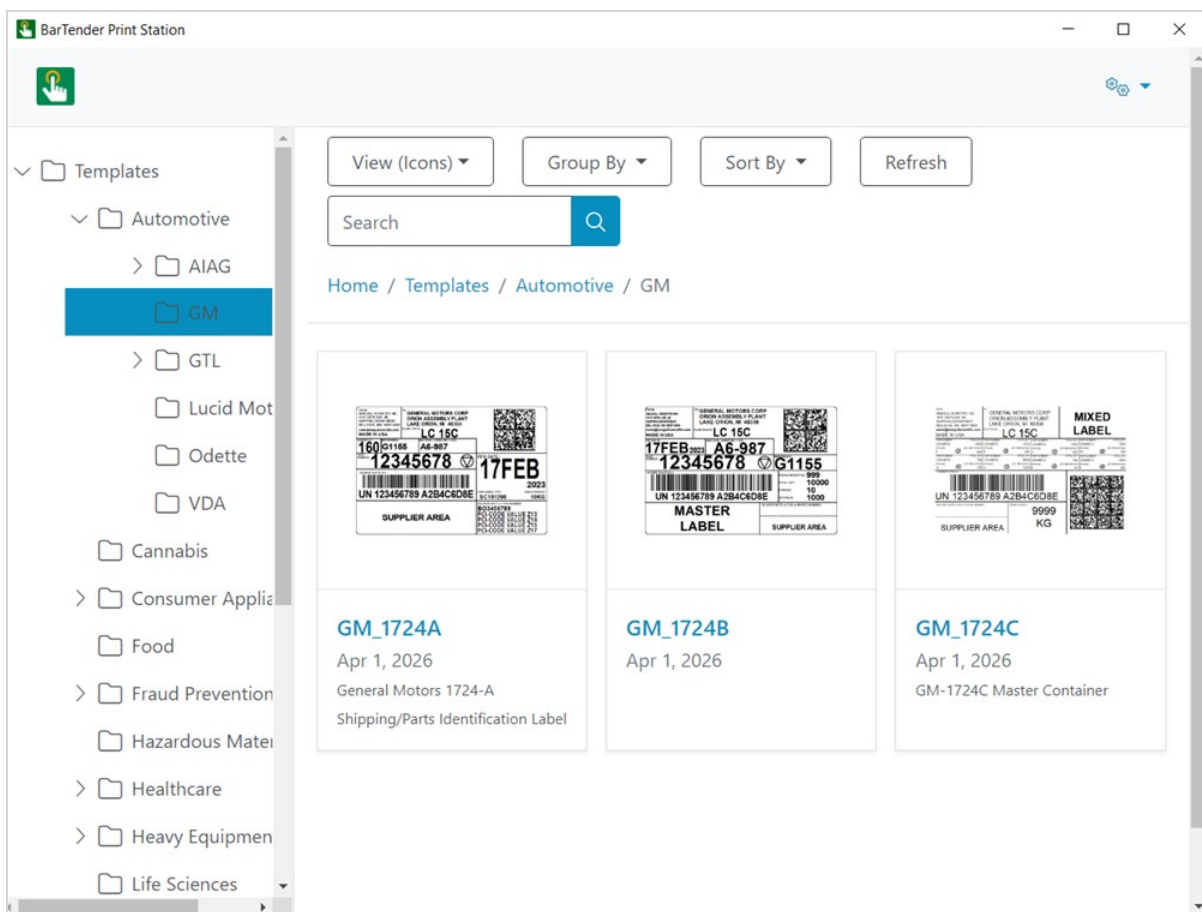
BarTender Print Station

Templates
Automotive
AIAG
GM
GTL
Lucid Mot
Odette
VDA
Cannabis
Consumer Applia
Food
Fraud Prevention
Hazardous Mate
Healthcare
Heavy Equipmen
Life Sciences

View (Icons)
Group By
Sort By
Refresh

Search

Home / Templates / Automotive / GM

GENERAL MOTORS CORP
ORION ASSEMBLY PLANT
LAKE ORION, MI 48359
LC 15C
160
G1155
A6-987
12345678
17FEB
2023
UN 123456789 A2B4C6D8E
SUPPLIER AREA

GM_1724A
Apr 1, 2026
General Motors 1724-A Shipping/Parts Identification Label

GENERAL MOTORS CORP
ORION ASSEMBLY PLANT
LAKE ORION, MI 48359
LC 15C
17FEB2023
A6-987
12345678
G1155
999
10000
10
1000
UN 123456789 A2B4C6D8E
MASTER LABEL
SUPPLIER AREA

GM_1724B
Apr 1, 2026

GENERAL MOTORS CORP
ORION ASSEMBLY PLANT
LAKE ORION, MI 48359
LC 15C
MIXED LABEL
UN 123456789 A2B4C6D8E
9999
KG
SUPPLIER AREA

GM_1724C
Apr 1, 2026
GM-1724C Master Container